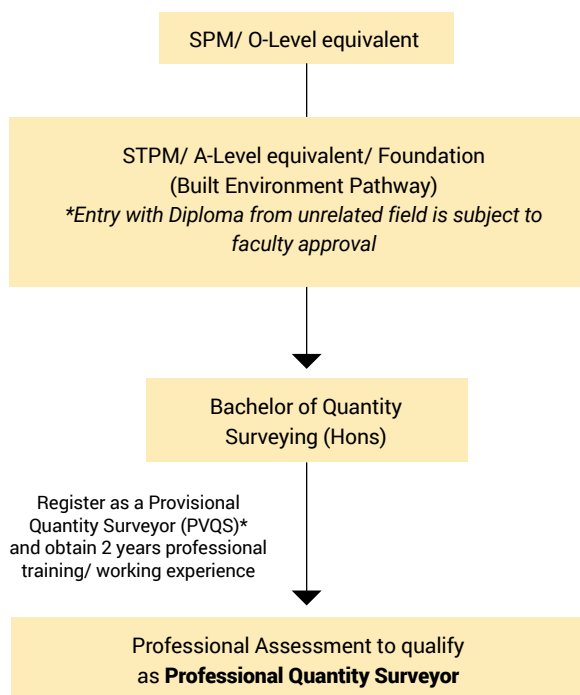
SPM/ O-Level equivalent

STPM/ A-Level equivalent/ Foundation (Built Environment Pathway)
*Entry with Diploma from unrelated field is subject to faculty approval

Bachelor of Quantity Surveying (Hons)

Register as a Provisional Quantity Surveyor (PVQS)* and obtain 2 years professional training/ working experience

Professional Assessment to qualify as **Professional Quantity Surveyor**